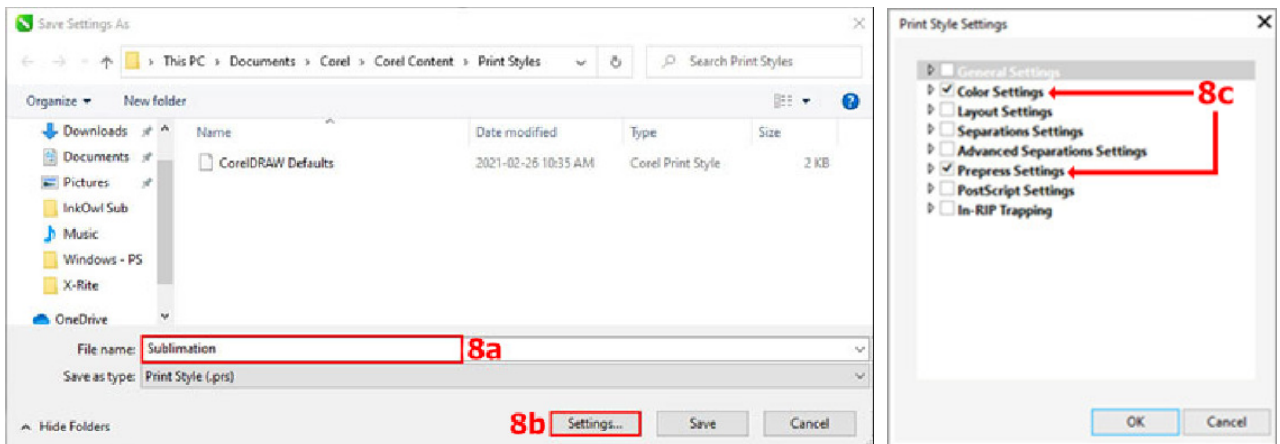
Save Settings As

This PC › Documents › Corel › Corel Content › Print Styles

Search Print Styles

Organize ▾ New folder

Downloads
Documents
Pictures
InkOwl Sub
Music
Windows - PS
X-Rite
OneDrive

| Name | Date modified | Type | Size |
|---|---|---|---|
| CorelDRAW Defaults | 2021-02-26 10:35 AM | Corel Print Style | 2 KB |

File name: Sublimation
8a
Save as type: Print Style (.prs)

Hide Folders
8b Settings... Save Cancel

Print Style Settings

General Settings
Color Settings
8c
Layout Settings
Separations Settings
Advanced Separations Settings
Prepress Settings
PostScript Settings
In-RIP Trapping

OK Cancel